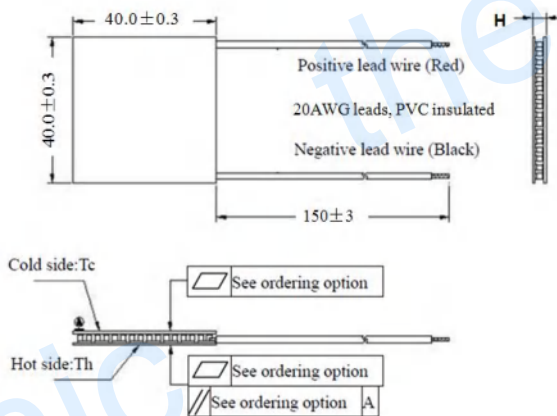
$40.0 \pm 0.3$

H

$40.0 \pm 0.3$

Positive lead wire (Red)

20AWG leads, PVC insulated

Negative lead wire (Black)

$150 \pm 3$

Cold side:Tc

See ordering option

Hot side:Th

See ordering option

See ordering option | A